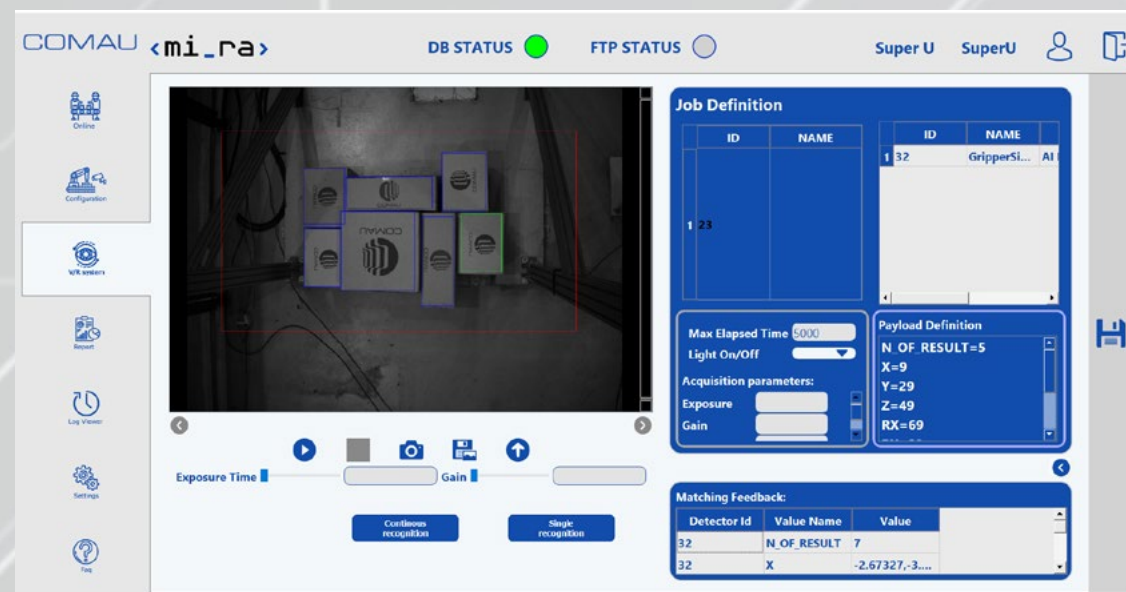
COMAU <mi_ra>

DB STATUS

FTP STATUS

Super U SuperU

Online

Configuration

V/R system

Report

Log Viewer

Settings

Faq

Job Definition

| ID | NAME |
|---|---|
| 1 23 | |

| ID | NAME | |
|---|---|---|
| 1 32 | GripperSi... | AI |

Max Elapsed Time 5000

Light On/Off

Acquisition parameters:

Exposure

Gain

Payload Definition

N_OF_RESULT=5
X=9
Y=29
Z=49
RX=69

Exposure Time

Gain

Continous recognition

Single recognition

Matching Feedback:

| Detector Id | Value Name | Value |
|---|---|---|
| 32 | N_OF_RESULT | 7 |
| 32 | X | -2.67327,-3.... |